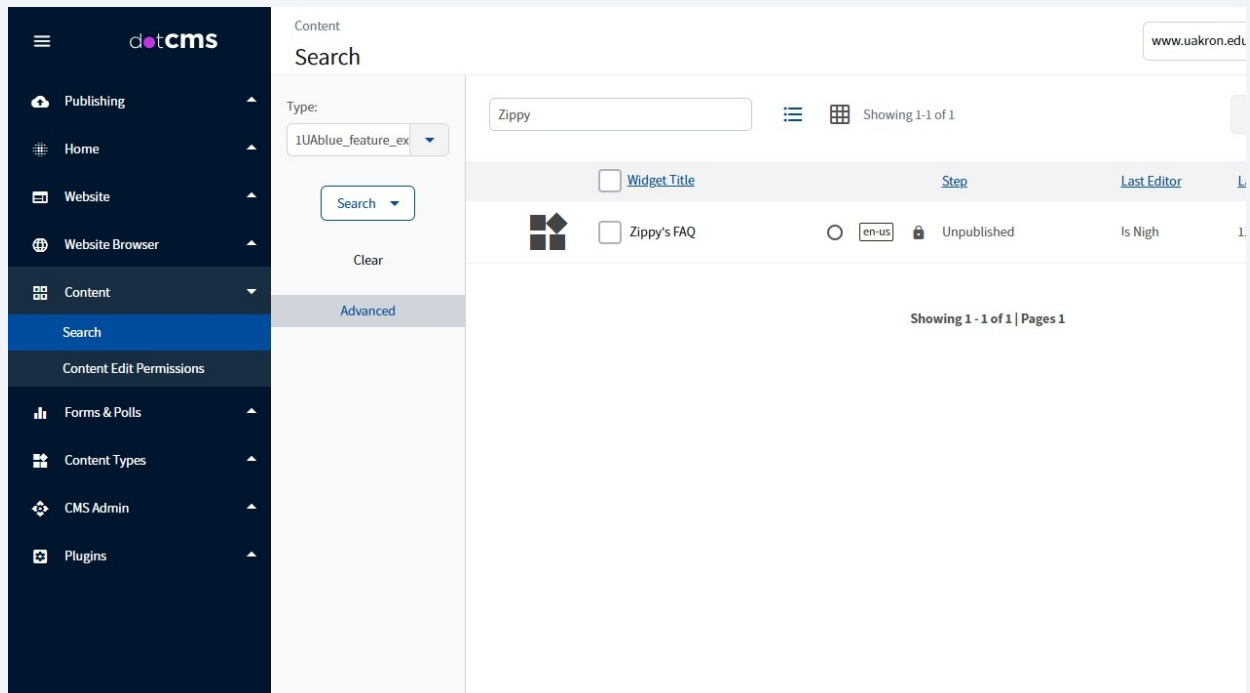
dotCMS

Publishing
Home
Website
Website Browser
Content
Search
Content Edit Permissions
Forms & Polls
Content Types
CMS Admin
Plugins

Content
Search

www.uakron.edu

Type:
1UAblue_feature_ex

Search
Clear
Advanced

Zippy

Showing 1-1 of 1

| | Widget Title | | Step | Last Editor | L |
|---|---|---|---|---|---|
| | Zippy's FAQ | en-us | Unpublished | Is Nigh | 1 |

Showing 1 - 1 of 1 | Pages 1